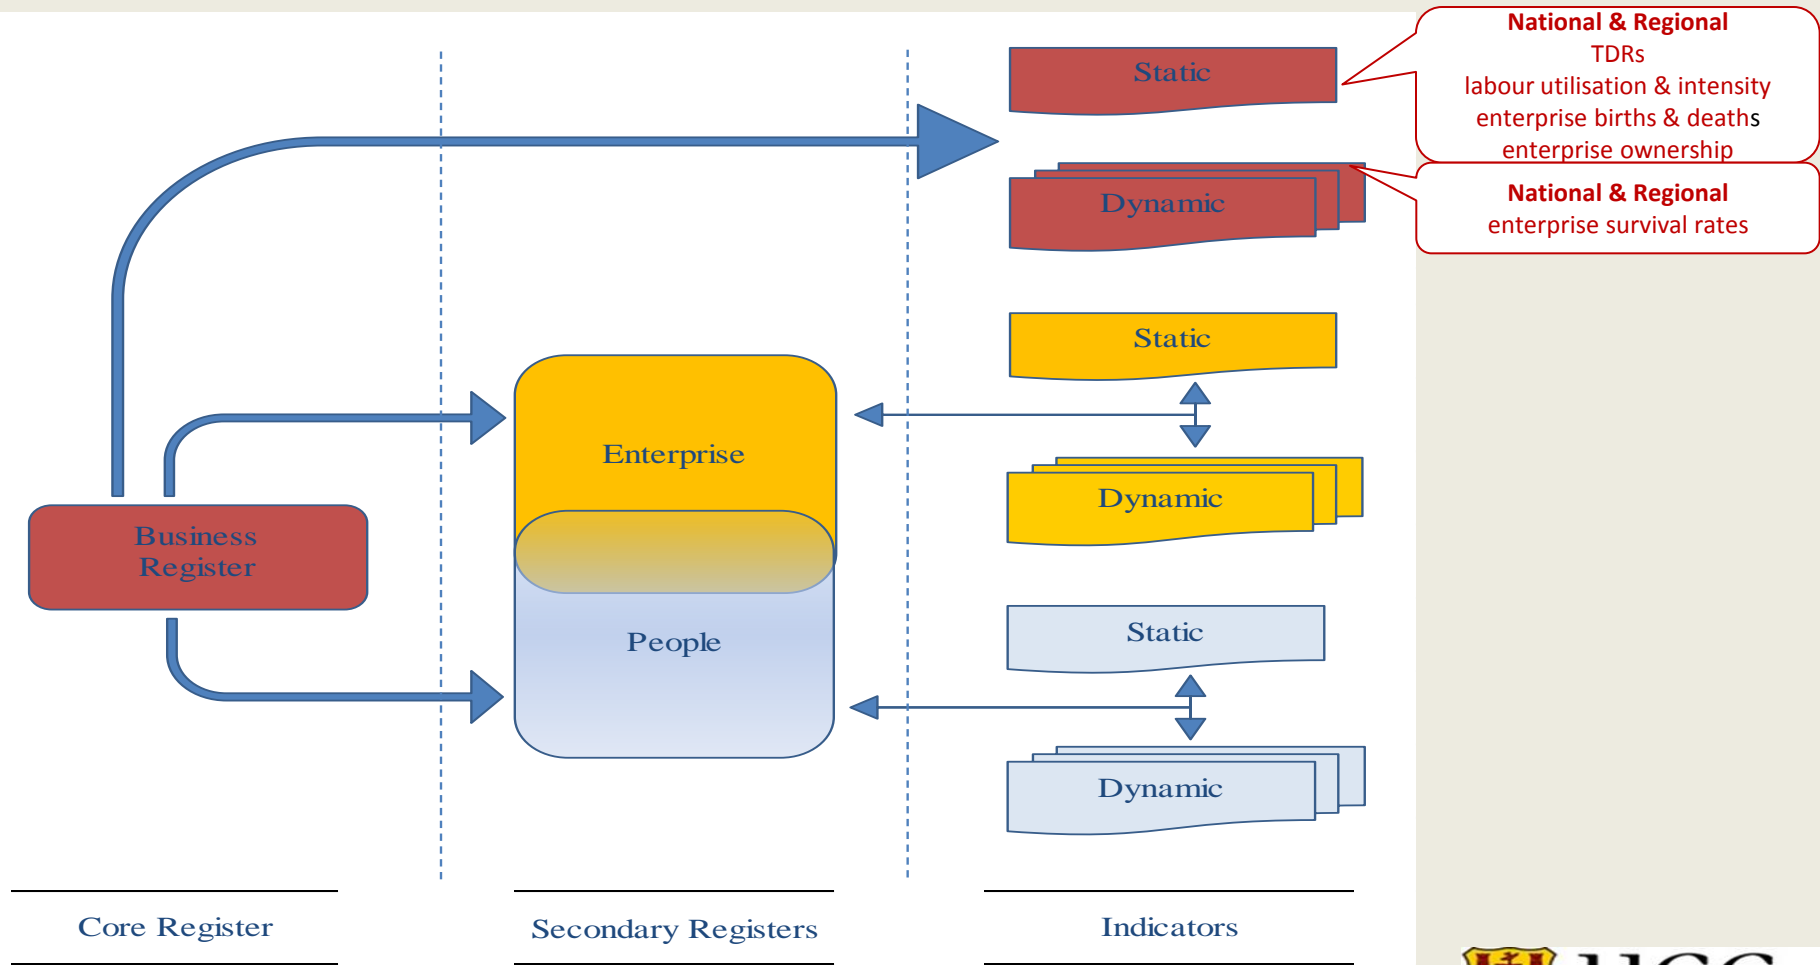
National & Regional
TDRs
labour utilisation & intensity
enterprise births & deaths
enterprise ownership

National & Regional
enterprise survival rates

Static

Dynamic

Static

Dynamic

Static

Dynamic

Enterprise

People

Business Register

Core Register

Secondary Registers

Indicators

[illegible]